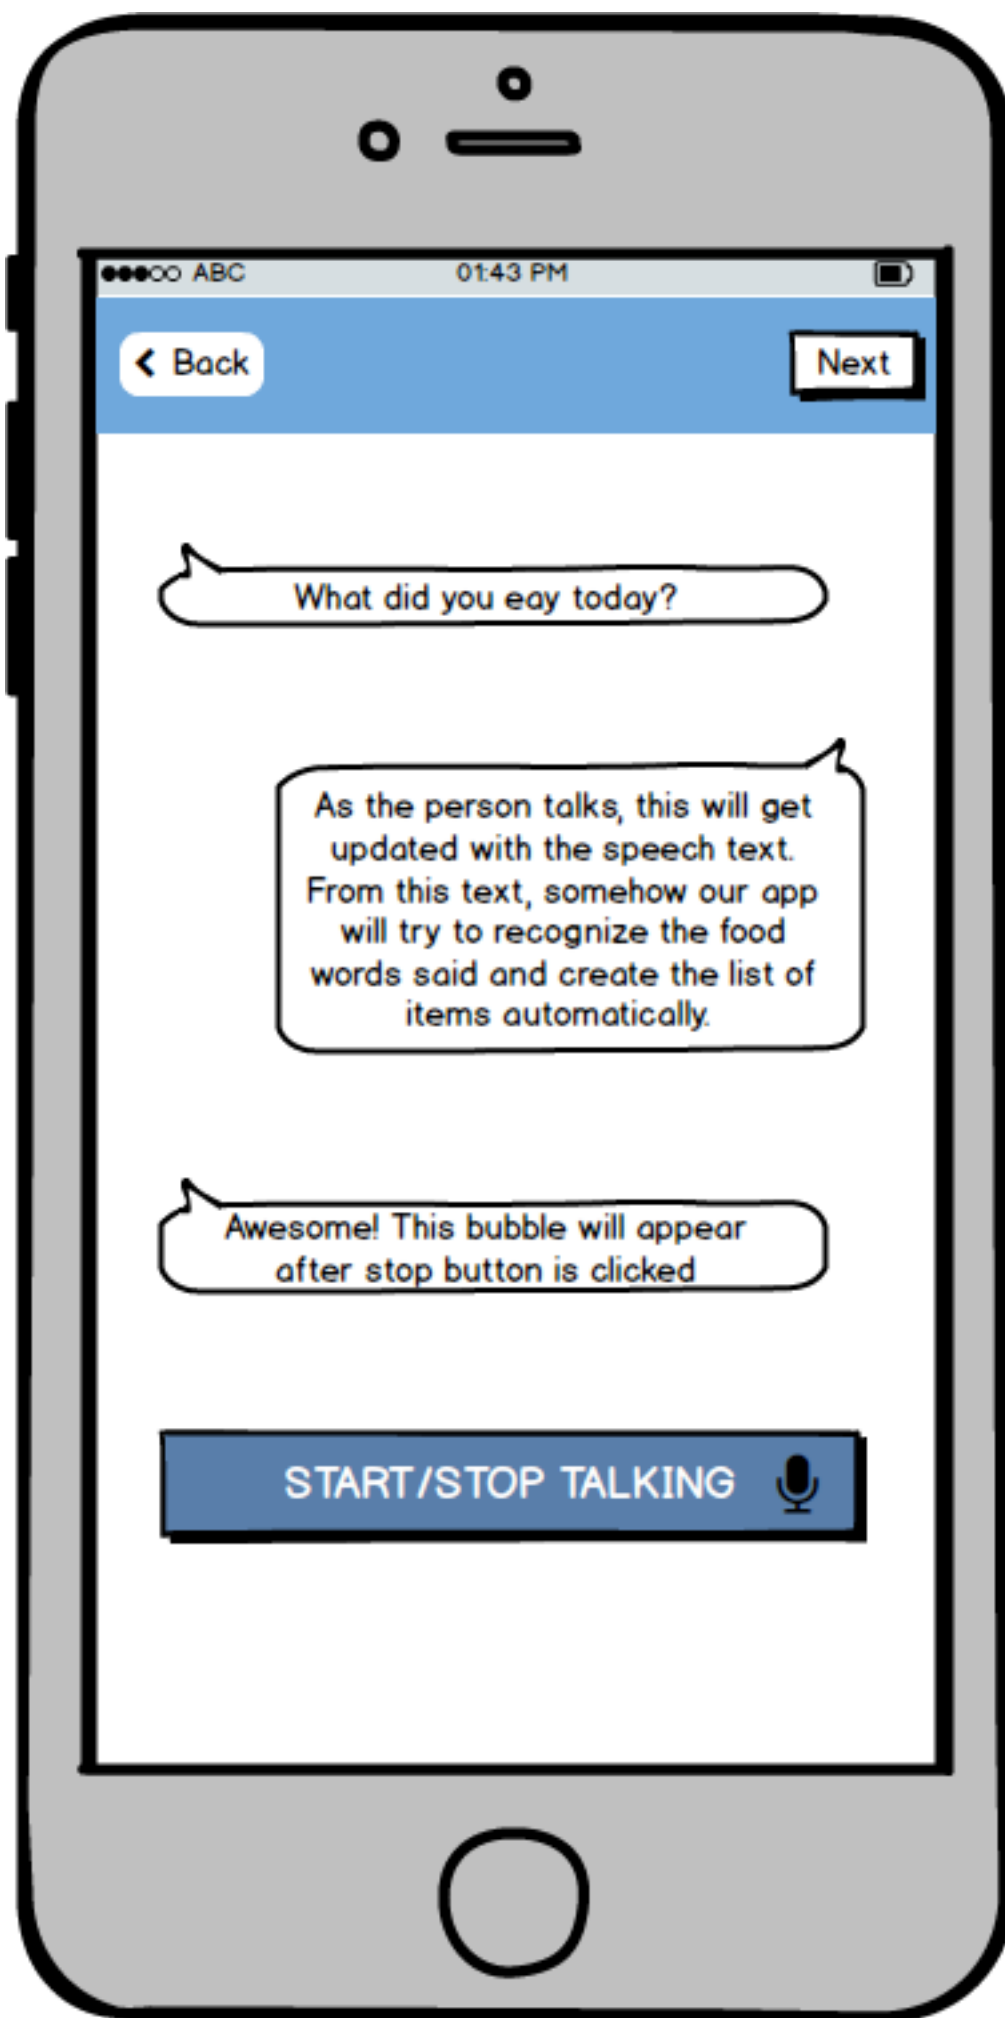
●●●○○ ABC 01:43 PM

Back

Next

What did you eay today?

As the person talks, this will get updated with the speech text. From this text, somehow our app will try to recognize the food words said and create the list of items automatically.

Awesome! This bubble will appear after stop button is clicked

START/STOP TALKING